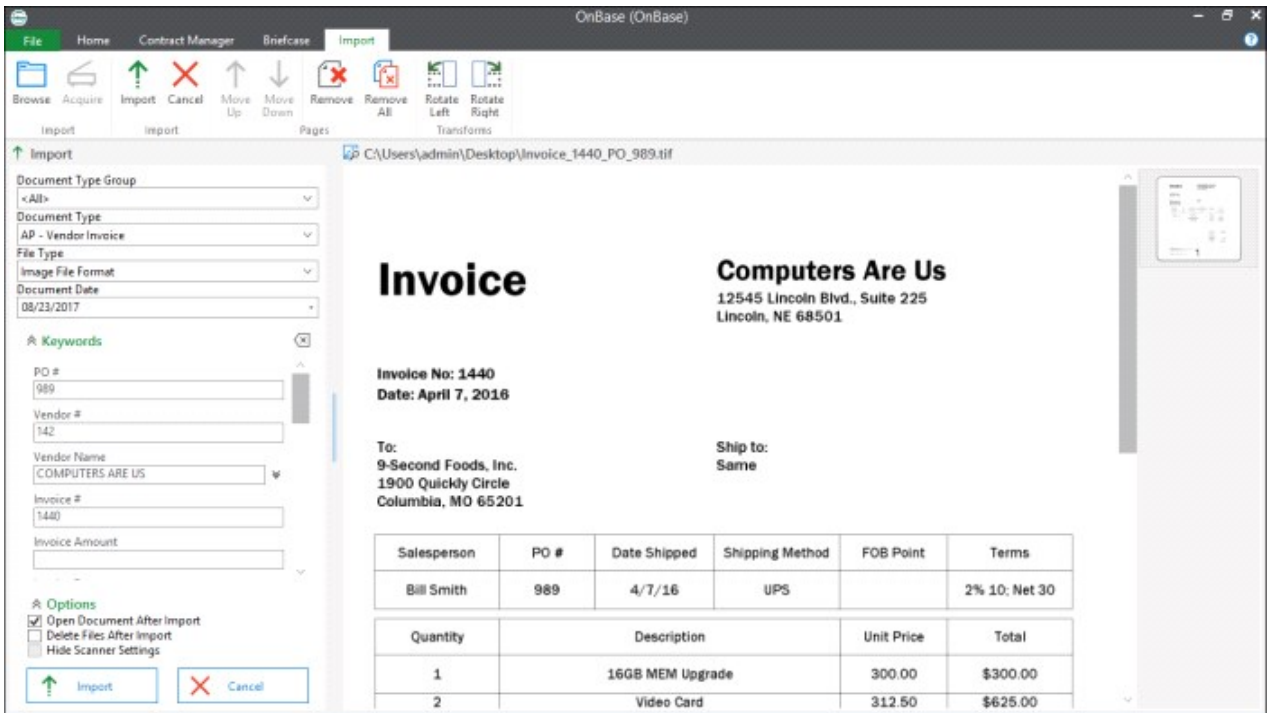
OnBase (OnBase)

File Home Contract Manager Briefcase Import

Browse Acquire
Import

Import Cancel Move Up Move Down
Import

Remove Remove All
Pages

Rotate Left Rotate Right
Transforms

Import

Document Type Group
<All>
Document Type
AP - Vendor Invoice
File Type
Image File Format
Document Date
08/23/2017

Keywords

PO #
989
Vendor #
142
Vendor Name
COMPUTERS ARE US
Invoice #
1440
Invoice Amount

Options
Open Document After Import
Delete Files After Import
Hide Scanner Settings

Import Cancel

C:\Users\admin\Desktop\Invoice_1440_PO_989.tif

Invoice

Computers Are Us
12545 Lincoln Blvd., Suite 225
Lincoln, NE 68501

Invoice No: 1440
Date: April 7, 2016

To:
9-Second Foods, Inc.
1900 Quickly Circle
Columbia, MO 65201

Ship to:
Same

| Salesperson | PO # | Date Shipped | Shipping Method | FOB Point | Terms |
|---|---|---|---|---|---|
| Bill Smith | 989 | 4/7/16 | UPS | | 2% 10; Net 30 |

| Quantity | Description | Unit Price | Total |
|---|---|---|---|
| 1 | 16GB MEM Upgrade | 300.00 | \$300.00 |
| 2 | Video Card | 312.50 | \$625.00 |